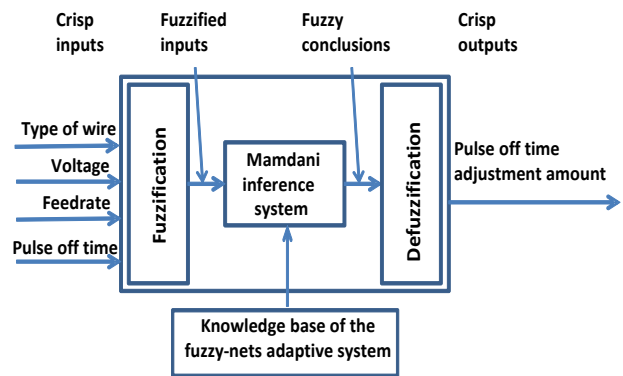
Crisp inputs

Fuzzified inputs

Fuzzy conclusions

Crisp outputs

Type of wire

Voltage

Feedrate

Pulse off time

Fuzzification

Mamdani inference system

Defuzzification

Pulse off time adjustment amount

Knowledge base of the fuzzy-nets adaptive system